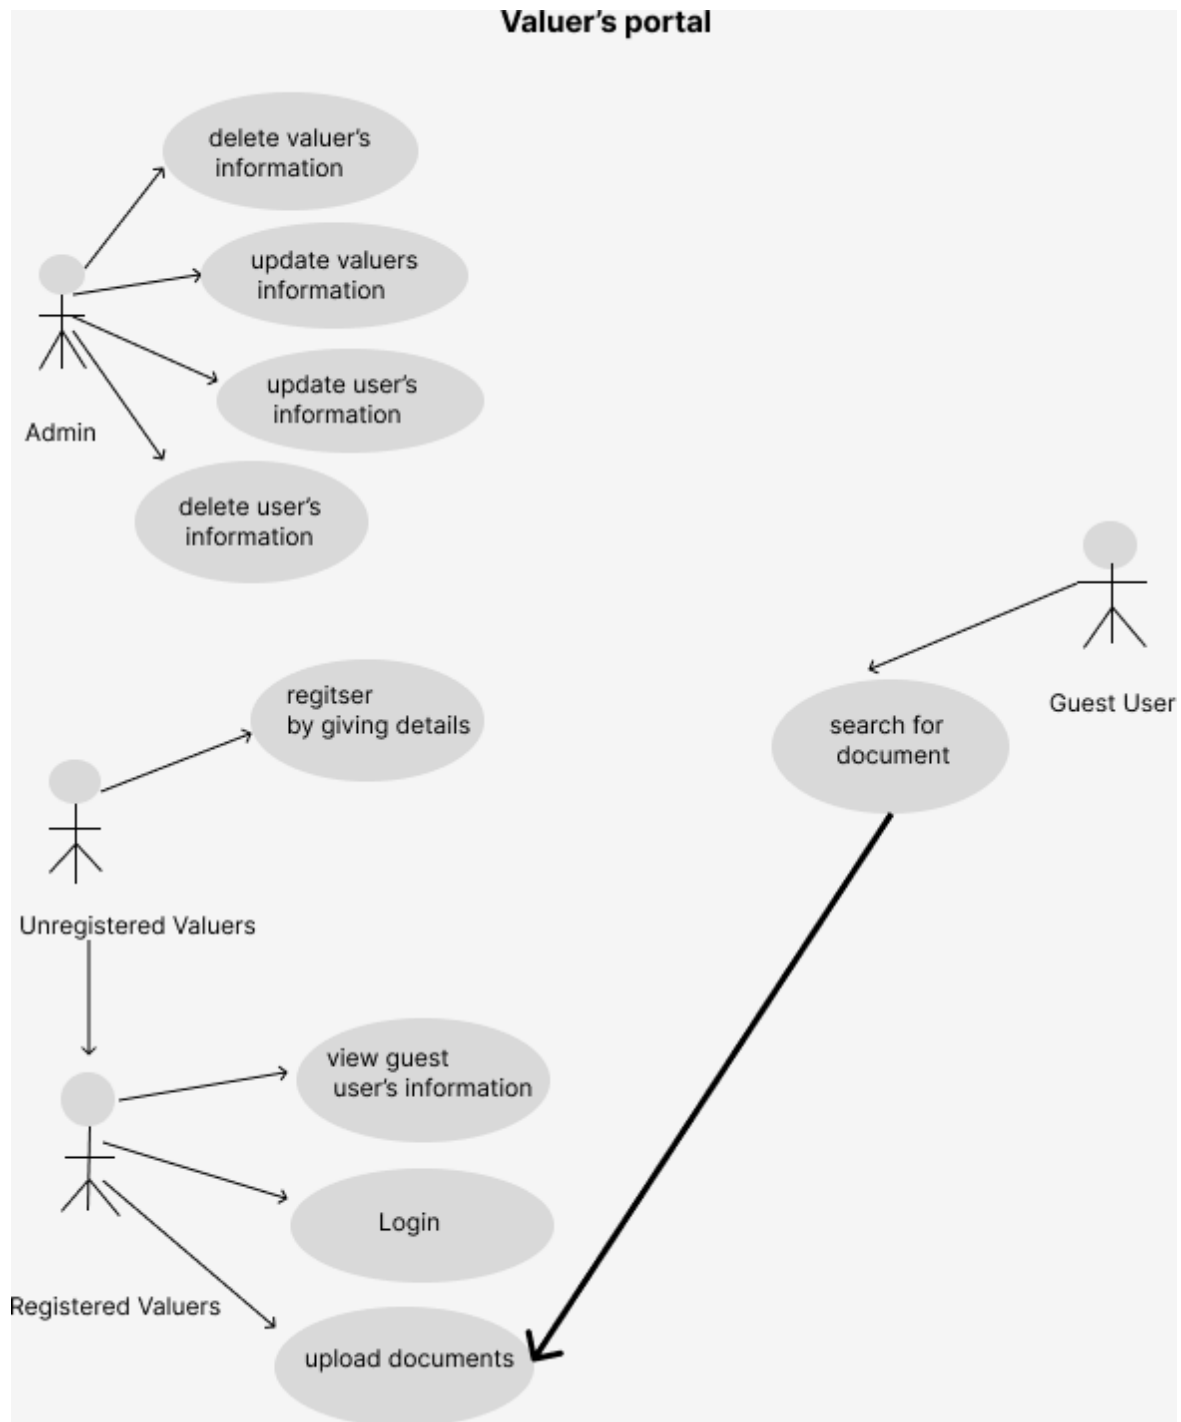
Valuer's portal

delete valuer's information

update valuers information

update user's information

Admin

delete user's information

Guest User

regitser by giving details

search for document

Unregistered Valuers

view guest user's information

Login

Registered Valuers

upload documents